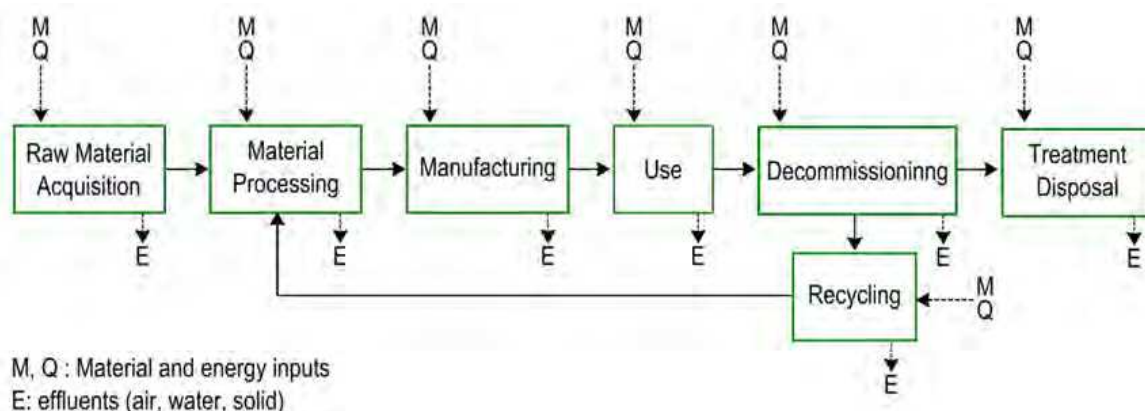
M
Q

M
Q

M
Q

M
Q

M
Q

M
Q

Raw Material Acquisition

Material Processing

Manufacturing

Use

Decommissioninng

Treatment Disposal

E

E

E

E

E

E

Recycling

M
Q

E

M, Q : Material and energy inputs
E: effluents (air, water, solid)